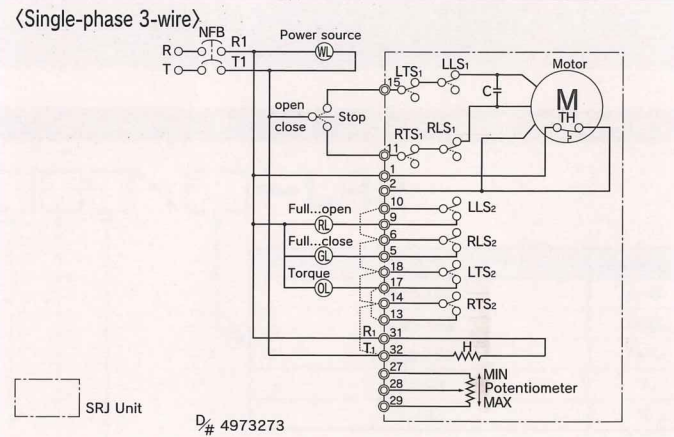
〈Single-phase 3-wire〉

NFB
R
T
R1
T1
Power source
WL
LTS$_1$
LLS$_1$
Motor
M
TH
C
15
open
close
Stop
RTS$_1$
RLS$_1$
11
1
2
Full...open
RL
10
9
LLS$_2$
Full...close
GL
6
5
RLS$_2$
Torque
OL
18
17
LTS$_2$
14
13
RTS$_2$
R$_1$
31
T$_1$
32
H
27
28
29
MIN
Potentiometer
MAX

SRJ Unit

D/# 4973273